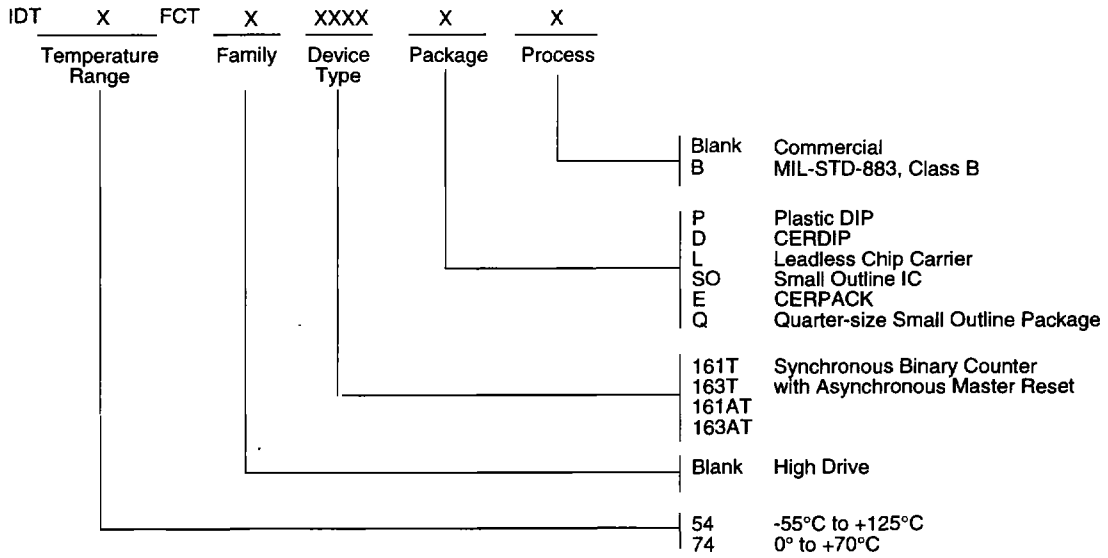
IDT X FCT X XXXX X X

Temperature Range
Family
Device Type
Package
Process

Blank Commercial
B MIL-STD-883, Class B

P Plastic DIP
D CERDIP
L Leadless Chip Carrier
SO Small Outline IC
E CERPACK
Q Quarter-size Small Outline Package

161T Synchronous Binary Counter
163T with Asynchronous Master Reset
161AT
163AT

Blank High Drive

54 -55°C to +125°C
74 0° to +70°C